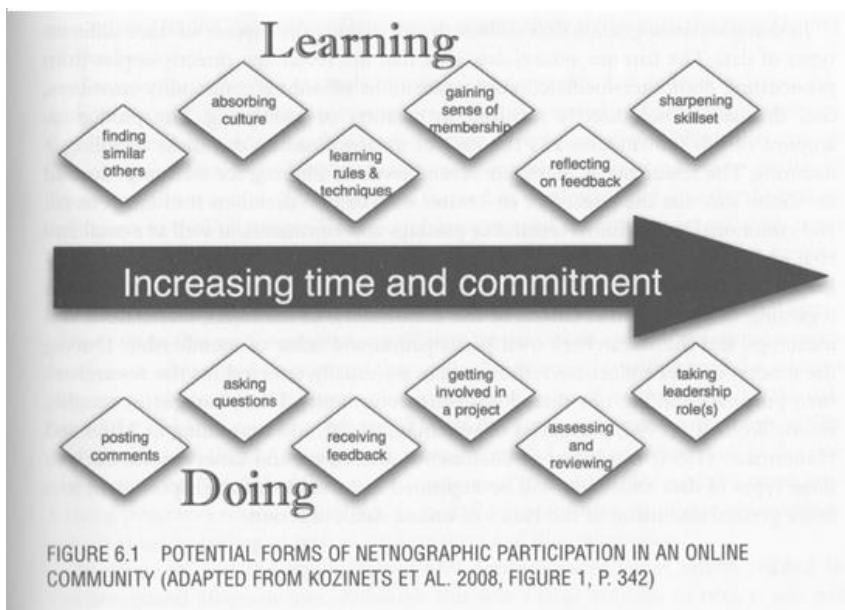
Learning

finding similar others

absorbing culture

learning rules & techniques

gaining sense of membership

reflecting on feedback

sharpening skillset

Increasing time and commitment

posting comments

asking questions

receiving feedback

getting involved in a project

assessing and reviewing

taking leadership role(s)

Doing

FIGURE 6.1 POTENTIAL FORMS OF NETNOGRAPHIC PARTICIPATION IN AN ONLINE COMMUNITY (ADAPTED FROM KOZINETS ET AL. 2008, FIGURE 1, P. 342)